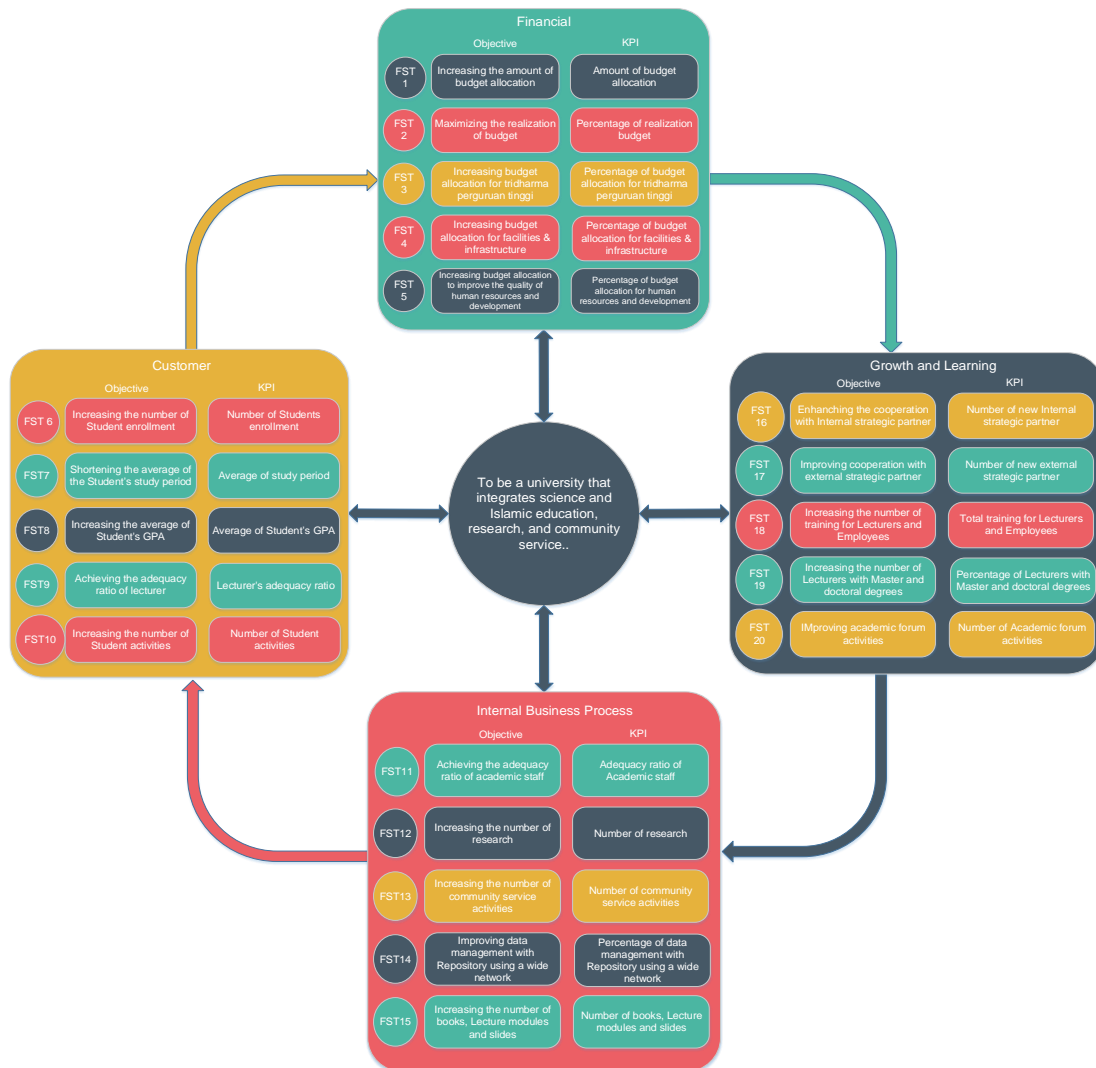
Financial

Objective KPI

FST 1 Increasing the amount of budget allocation | Amount of budget allocation

FST 2 Maximizing the realization of budget | Percentage of realization budget

FST 3 Increasing budget allocation for tridharma perguruan tinggi | Percentage of budget allocation for tridharma perguruan tinggi

FST 4 Increasing budget allocation for facilities & infrastructure | Percentage of budget allocation for facilities & infrastructure

FST 5 Increasing budget allocation to improve the quality of human resources and development | Percentage of budget allocation for human resources and development

Customer

Objective KPI

FST 6 Increasing the number of Student enrollment | Number of Students enrollment

FST7 Shortening the average of the Student's study period | Average of study period

FST8 Increasing the average of Student's GPA | Average of Student's GPA

FST9 Achieving the adequacy ratio of lecturer | Lecturer's adequacy ratio

FST10 Increasing the number of Student activities | Number of Student activities

To be a university that integrates science and Islamic education, research, and community service..

Growth and Learning

Objective KPI

FST 16 Enhanching the cooperation with Internal strategic partner | Number of new Internal strategic partner

FST 17 Improving cooperation with external strategic partner | Number of new external strategic partner

FST 18 Increasing the number of training for Lecturers and Employees | Total training for Lecturers and Employees

FST 19 Increasing the number of Lecturers with Master and doctoral degrees | Percentage of Lecturers with Master and doctoral degrees

FST 20 IMproving academic forum activities | Number of Academic forum activities

Internal Business Process

Objective KPI

FST11 Achieving the adequacy ratio of academic staff | Adequacy ratio of Academic staff

FST12 Increasing the number of research | Number of research

FST13 Increasing the number of community service activities | Number of community service activities

FST14 Improving data management with Repository using a wide network | Percentage of data management with Repository using a wide network

FST15 Increasing the number of books, Lecture modules and slides | Number of books, Lecture modules and slides